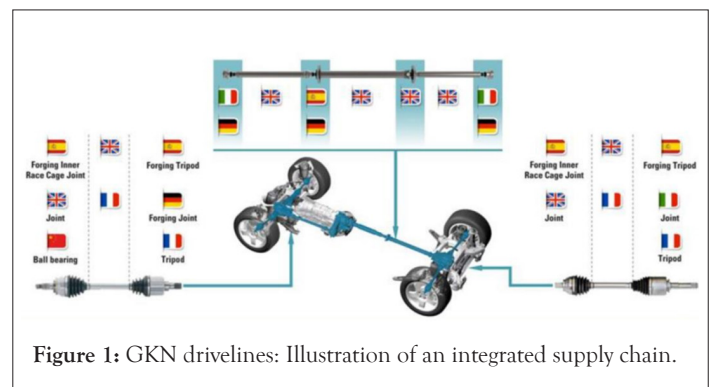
Forging Inner Race Cage Joint

Joint

Ball bearing

Forging Tripod

Forging Joint

Tripod

Forging Inner Race Cage Joint

Joint

Forging Tripod

Joint

Tripod

**Figure 1:** GKN drivelines: Illustration of an integrated supply chain.